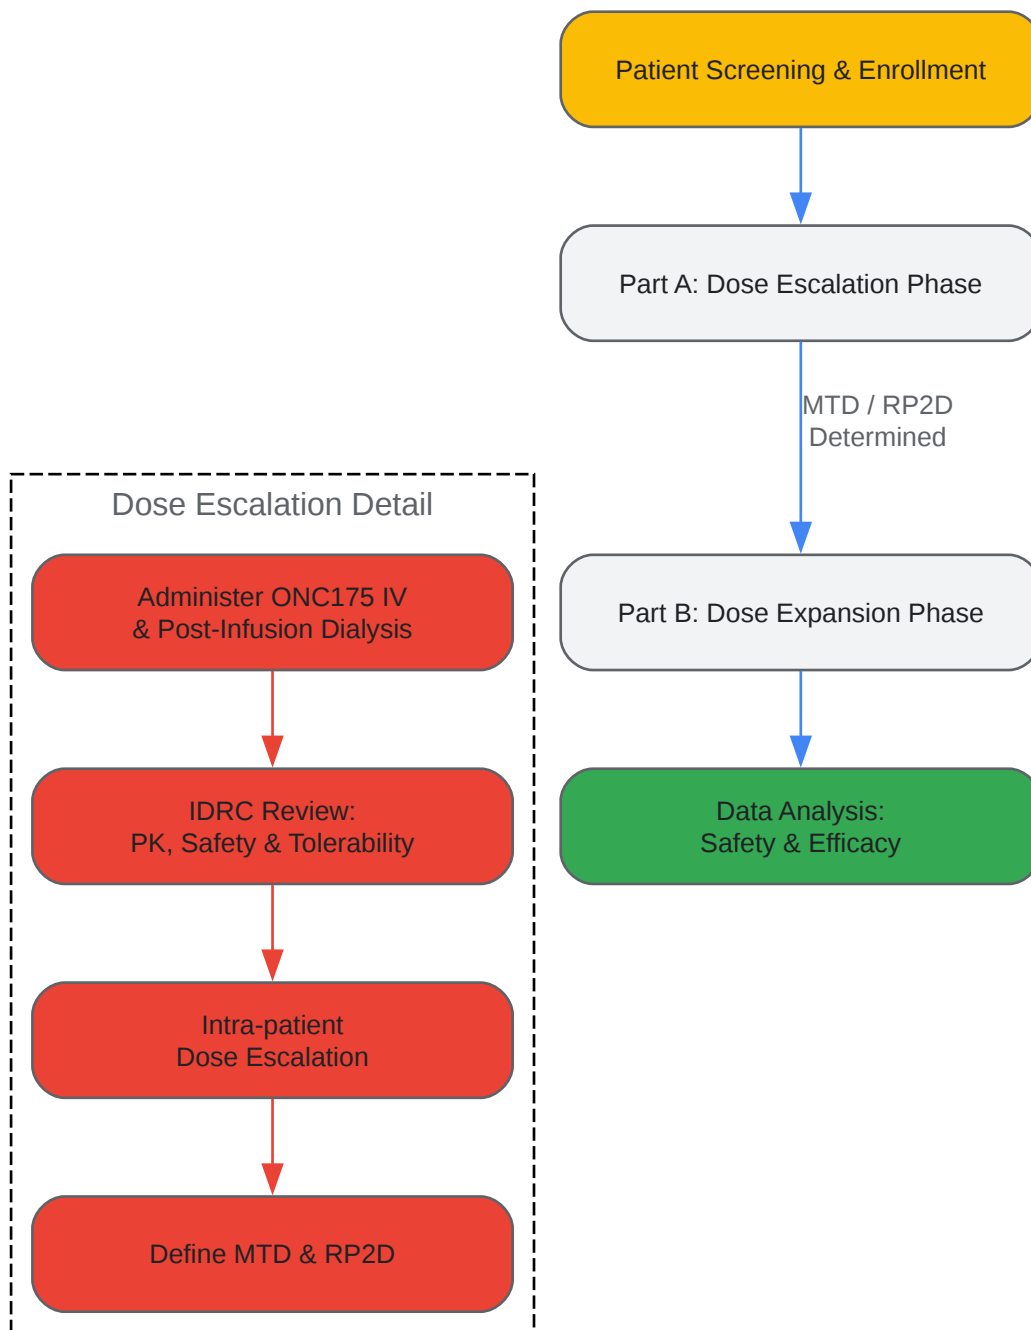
Patient Screening & Enrollment

Part A: Dose Escalation Phase

MTD / RP2D Determined

Part B: Dose Expansion Phase

Data Analysis: Safety & Efficacy

Dose Escalation Detail

Administer ONC175 IV & Post-Infusion Dialysis

IDRC Review: PK, Safety & Tolerability

Intra-patient Dose Escalation

Define MTD & RP2D